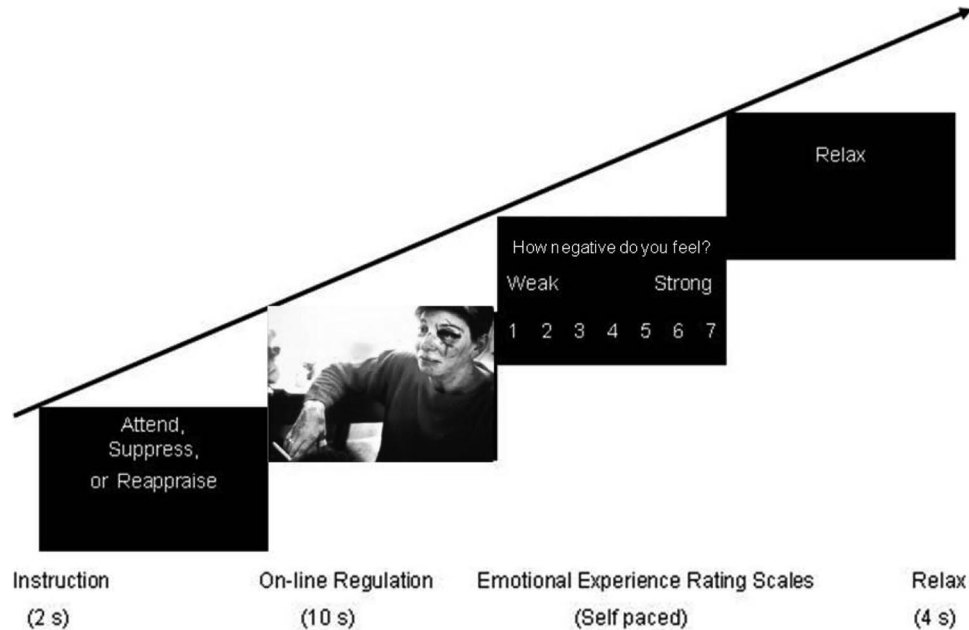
Relax

How negative do you feel?

Weak Strong

1 2 3 4 5 6 7

Attend, Suppress, or Reappraise

Instruction (2 s)

On-line Regulation (10 s)

Emotional Experience Rating Scales (Self paced)

Relax (4 s)